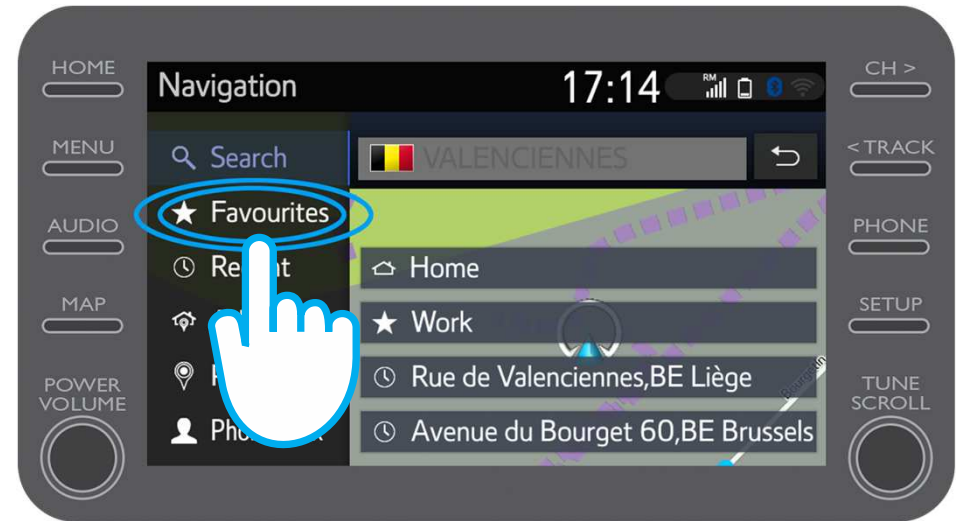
HOME

MENU

AUDIO

MAP

POWER VOLUME

Navigation

17:14

RM

Search

Favourites

Re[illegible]t

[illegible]

F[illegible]

Pho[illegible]k

VALENCIENNES

Home

Work

Rue de Valenciennes,BE Liège

Avenue du Bourget 60,BE Brussels

CH >

< TRACK

PHONE

SETUP

TUNE SCROLL